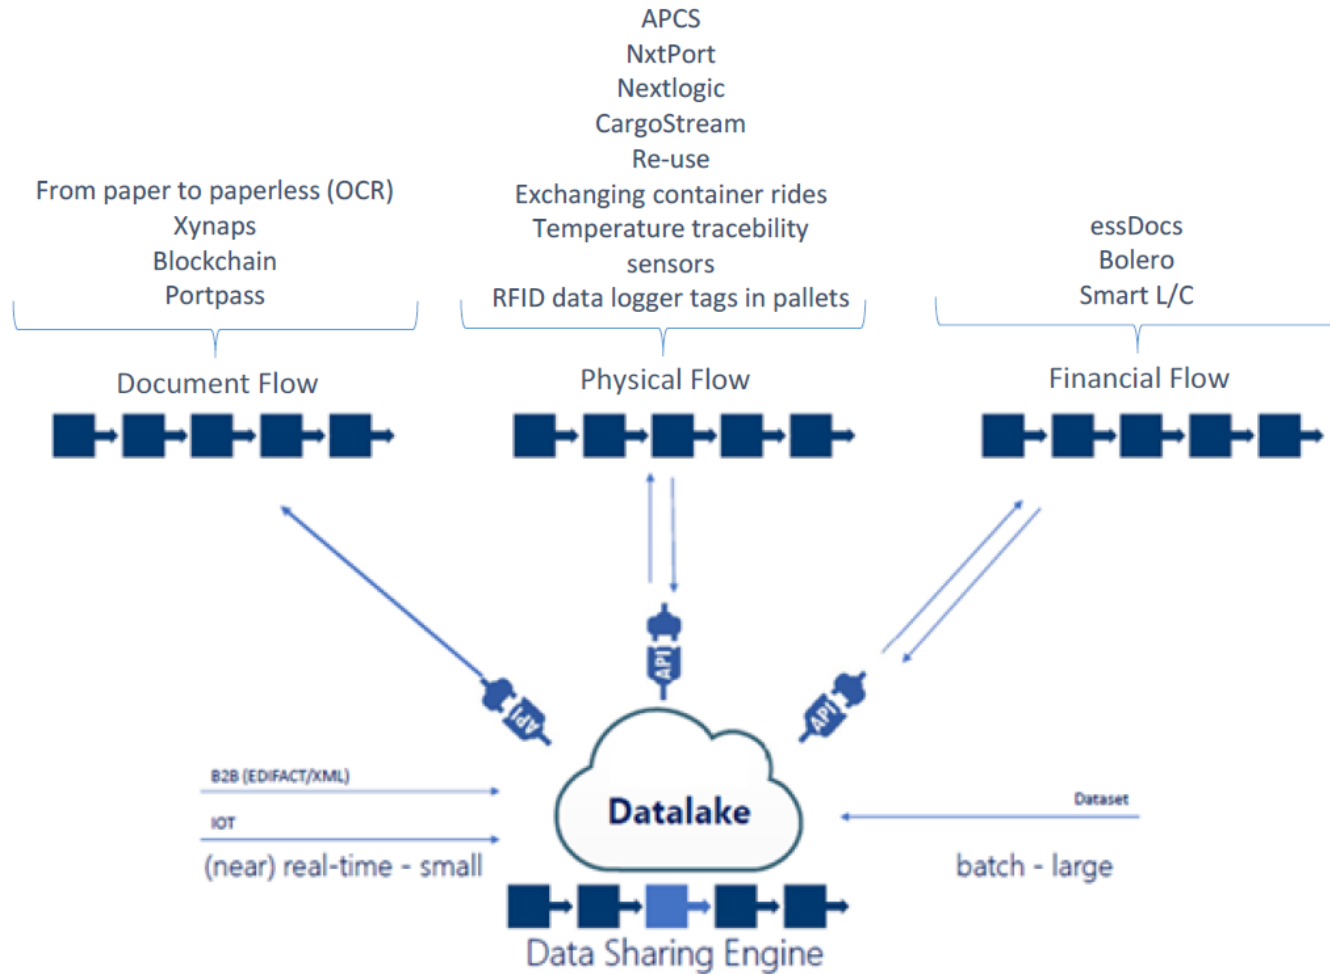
APCS
NxtPort
Nextlogic
CargoStream
Re-use
Exchanging container rides
Temperature tracebility
sensors
RFID data logger tags in pallets

From paper to paperless (OCR)
Xynaps
Blockchain
Portpass

essDocs
Bolero
Smart L/C

Document Flow

Physical Flow

Financial Flow

API

API

API

B2B (EDIFACT/XML)

IOT

(near) real-time - small

Datalake

Dataset

batch - large

Data Sharing Engine